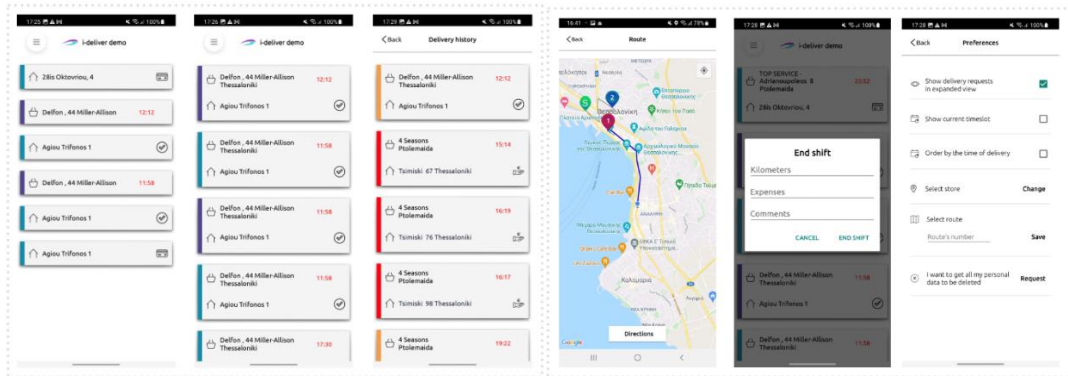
17:25 100%
i-deliver demo
28is Oktovriou, 4
Delfon , 44 Miller-Allison
12:12
Agiou Trifonos 1
Delfon , 44 Miller-Allison
11:58
Agiou Trifonos 1
Agiou Trifonos 1

17:26 100%
i-deliver demo
Delfon , 44 Miller-Allison Thessaloniki
12:12
Agiou Trifonos 1
Delfon , 44 Miller-Allison Thessaloniki
11:58
Agiou Trifonos 1
Delfon , 44 Miller-Allison Thessaloniki
11:58
Agiou Trifonos 1
Delfon , 44 Miller-Allison Thessaloniki
11:58
Agiou Trifonos 1
Delfon , 44 Miller-Allison Thessaloniki
17:30

17:29 100%
Back
Delivery history
Delfon , 44 Miller-Allison Thessaloniki
12:12
Agiou Trifonos 1
4 Seasons Ptolemaida
15:14
Tsimiski 67 Thessaloniki
4 Seasons Ptolemaida
16:19
Tsimiski 76 Thessaloniki
4 Seasons Ptolemaida
16:17
Tsimiski 98 Thessaloniki
4 Seasons Ptolemaida
19:22

16:41 100%
Back
Route
Directions
Google

17:28 100%
i-deliver demo
TOP SERVICE - Adrianoupoleos 8 Ptolemaida
23:52
28is Oktovriou, 4
End shift
Kilometers
Expenses
Comments
CANCEL
END SHIFT
Delfon , 44 Miller-Allison Thessaloniki
11:58
Agiou Trifonos 1
Delfon , 44 Miller-Allison Thessaloniki
11:58

17:28 100%
Back
Preferences
Show delivery requests in expanded view
Show current timeslot
Order by the time of delivery
Select store
Change
Select route
Route's number
Save
I want to get all my personal data to be deleted
Request